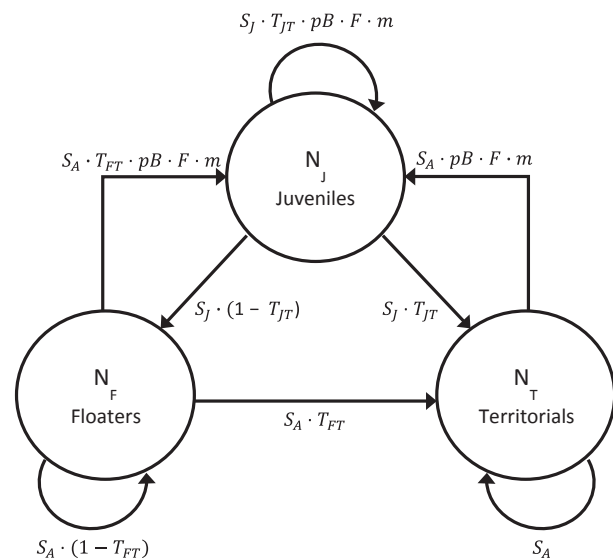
$S_J \cdot T_{JT} \cdot pB \cdot F \cdot m$

$S_A \cdot T_{FT} \cdot pB \cdot F \cdot m$

$N_J$
Juveniles

$S_A \cdot pB \cdot F \cdot m$

$S_J \cdot (1 - T_{JT})$

$S_J \cdot T_{JT}$

$N_F$
Floaters

$S_A \cdot T_{FT}$

$N_T$
Territorials

$S_A \cdot (1 - T_{FT})$

$S_A$